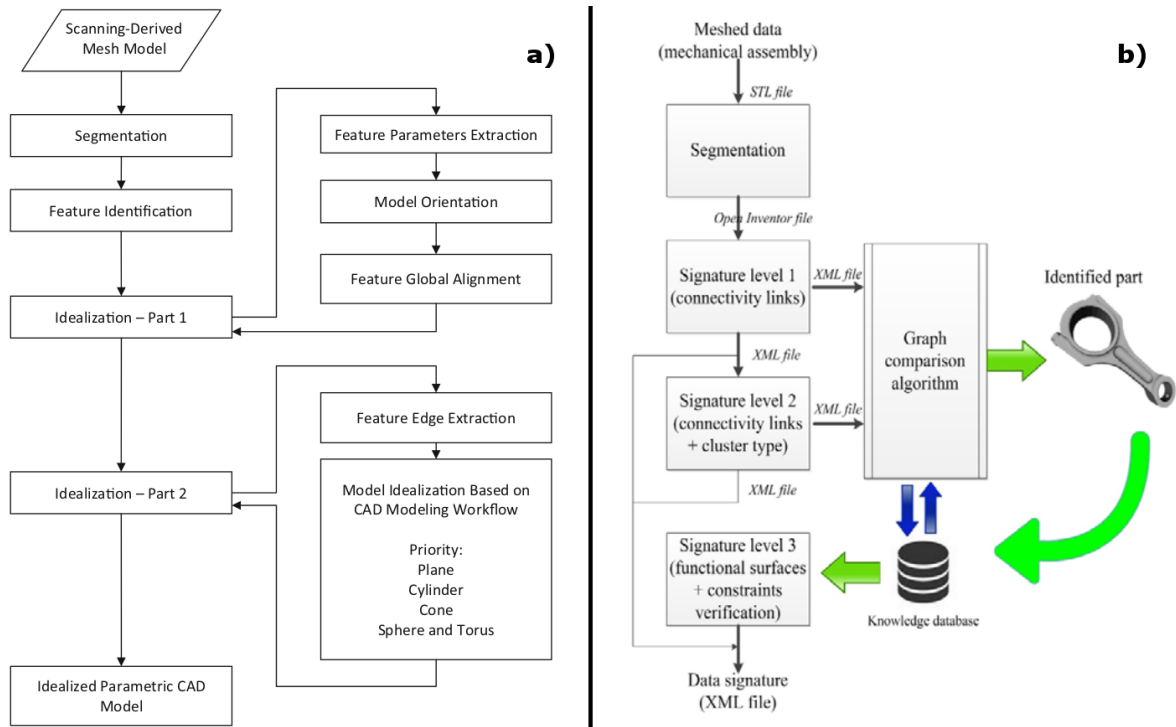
a)

Scanning-Derived Mesh Model

Segmentation

Feature Identification

Idealization – Part 1

Feature Parameters Extraction

Model Orientation

Feature Global Alignment

Idealization – Part 2

Feature Edge Extraction

Model Idealization Based on CAD Modeling Workflow

Priority:
Plane
Cylinder
Cone
Sphere and Torus

Idealized Parametric CAD Model

b)

Meshed data (mechanical assembly)

STL file

Segmentation

Open Inventor file

Signature level 1 (connectivity links)

XML file

XML file

Signature level 2 (connectivity links + cluster type)

XML file

XML file

Graph comparison algorithm

Identified part

Signature level 3 (functional surfaces + constraints verification)

Knowledge database

Data signature (XML file)